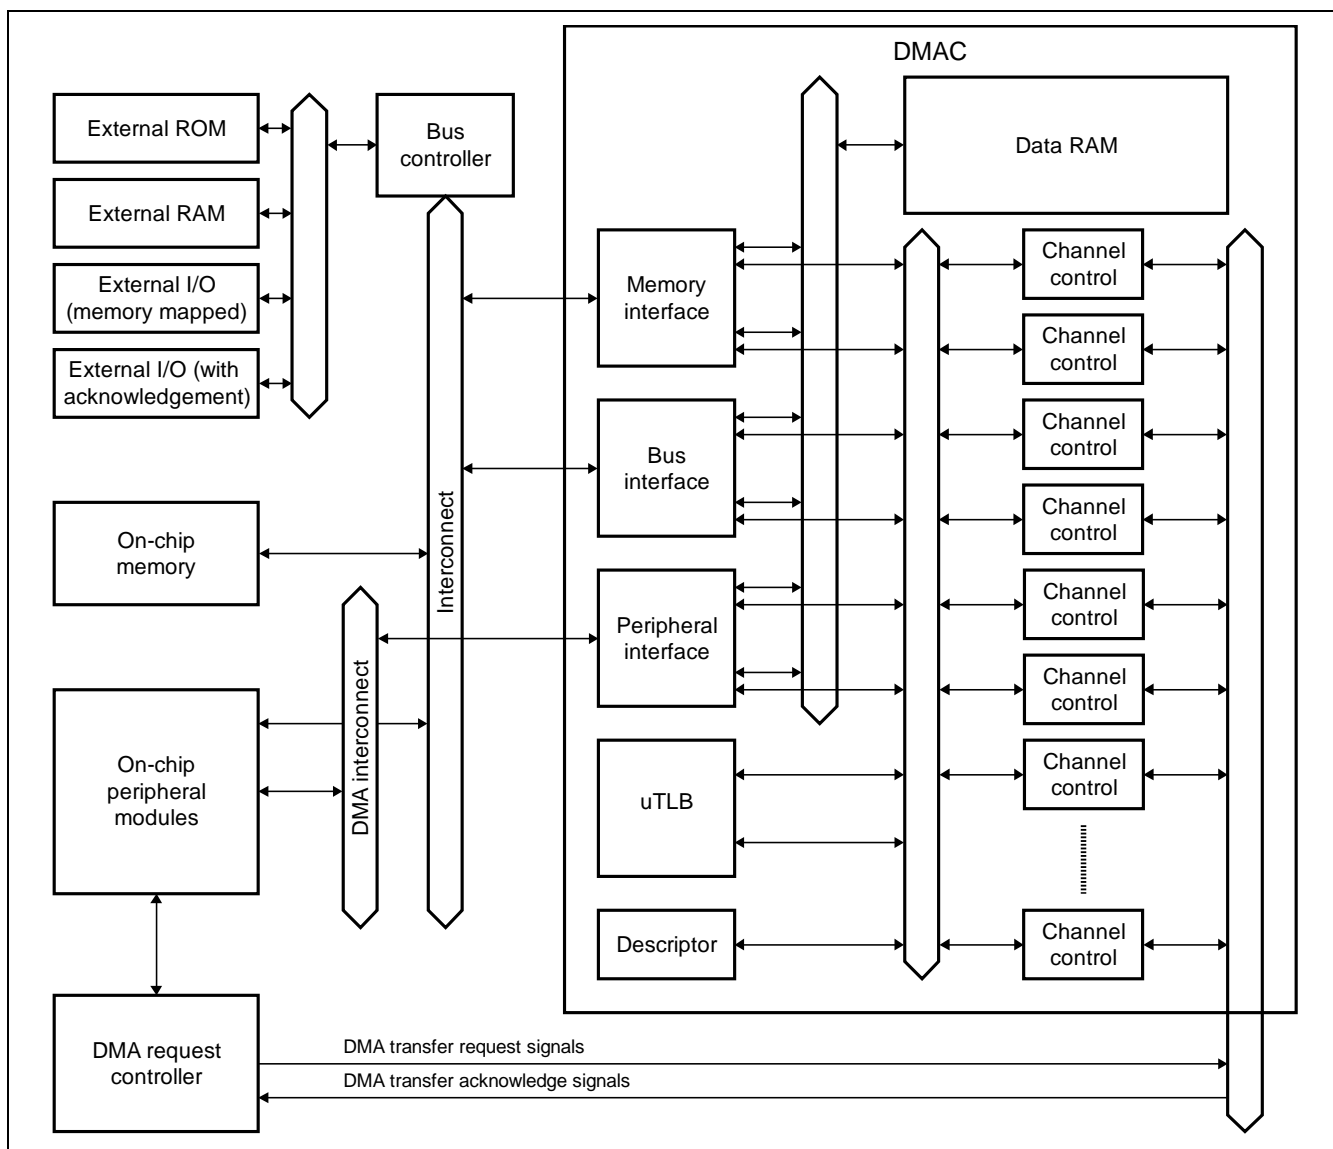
DMAC

External ROM

External RAM

External I/O (memory mapped)

External I/O (with acknowledgement)

Bus controller

Data RAM

Memory interface

Bus interface

Peripheral interface

uTLB

Descriptor

Channel control

Channel control

Channel control

Channel control

Channel control

Channel control

Channel control

Channel control

Interconnect

On-chip memory

DMA interconnect

On-chip peripheral modules

DMA request controller

DMA transfer request signals

DMA transfer acknowledge signals